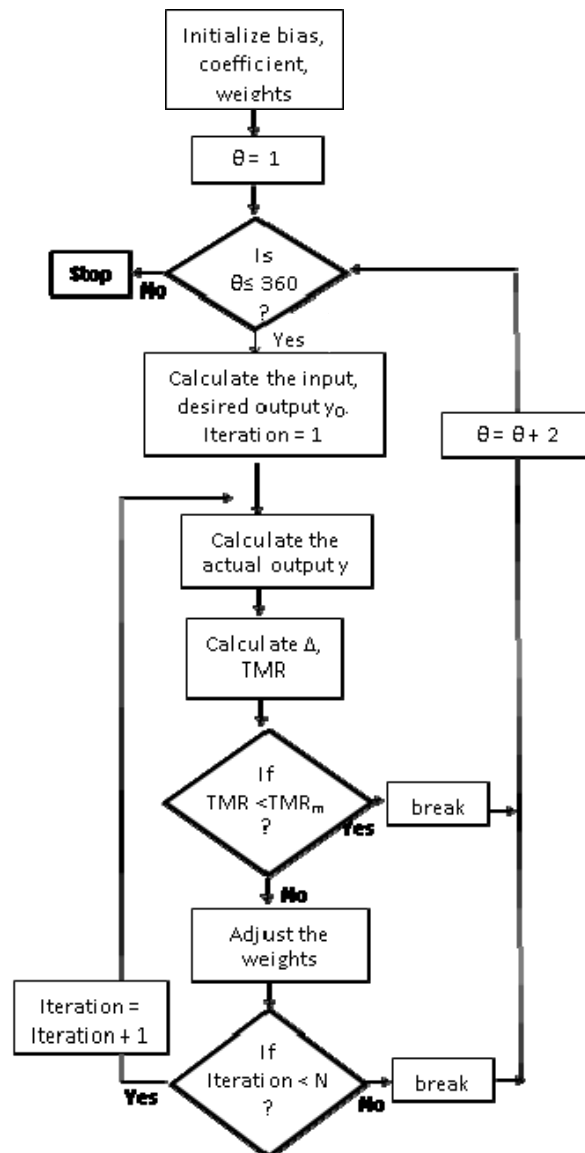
Initialize bias, coefficient, weights

θ= 1

Is θ≤ 360 ?

Stop

No

Yes

Calculate the input, desired output $y_0$. Iteration = 1

θ= θ+ 2

Calculate the actual output y

Calculate Δ, TMR

If TMR <$TMR_m$ ?

Yes

break

No

Adjust the weights

Iteration = Iteration + 1

If Iteration < N ?

Yes

No

break